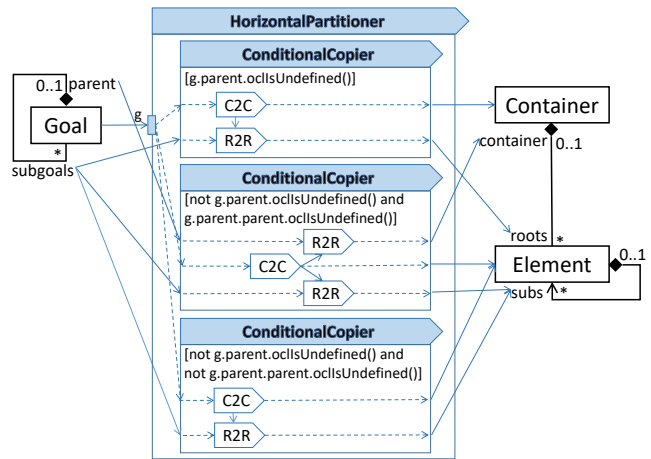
HorizontalPartitioner

ConditionalCopier
[g.parent.oclIsUndefined()]
C2C
R2R

ConditionalCopier
[not g.parent.oclIsUndefined() and g.parent.parent.oclIsUndefined()]
R2R
C2C
R2R

ConditionalCopier
[not g.parent.oclIsUndefined() and not g.parent.parent.oclIsUndefined()]
C2C
R2R

0..1 parent
Goal
g
*
subgoals

Container
container
0..1
roots *
Element
0..1
subs *